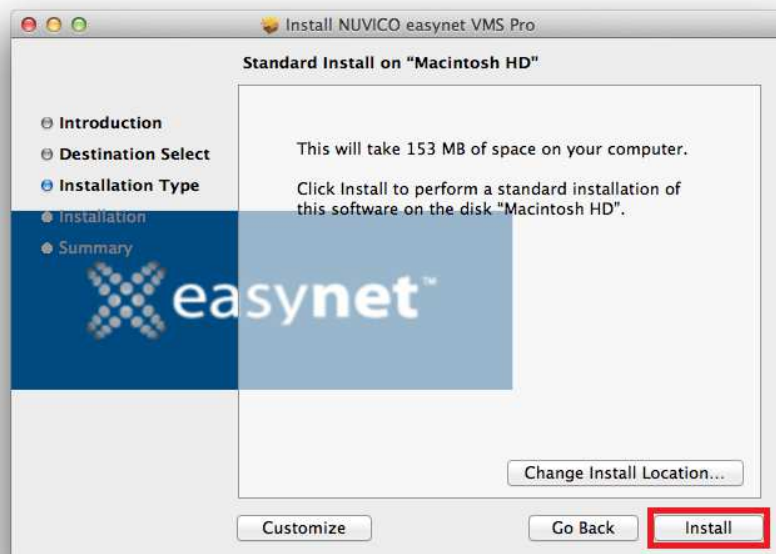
Install NUVICO easynet VMS Pro

Standard Install on "Macintosh HD"

Introduction
Destination Select
Installation Type
Installation
Summary

This will take 153 MB of space on your computer.

Click Install to perform a standard installation of this software on the disk "Macintosh HD".

easynet™

Change Install Location...

Customize

Go Back

Install